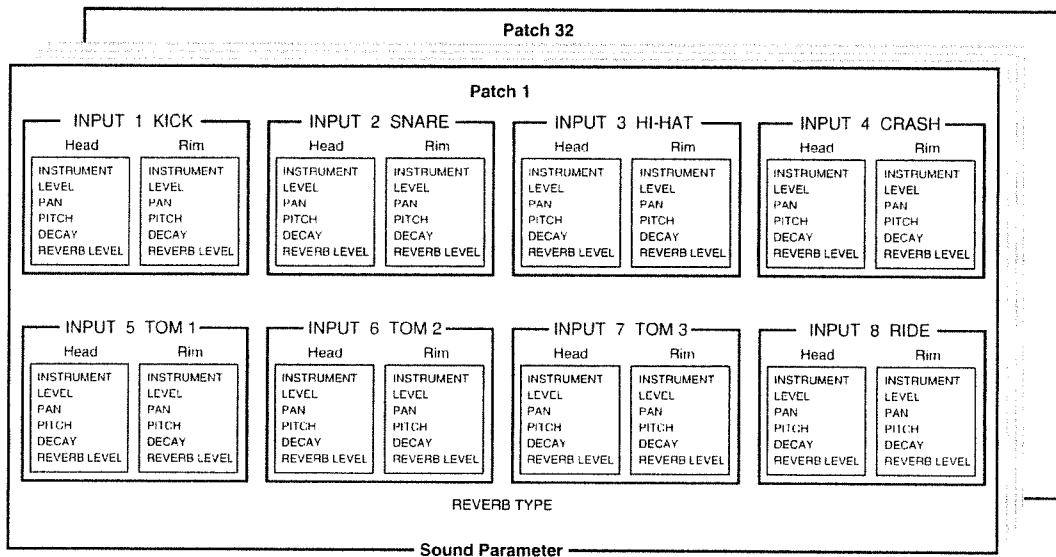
Patch 32

Patch 1

INPUT 1 KICK

Head

INSTRUMENT
LEVEL
PAN
PITCH
DECAY
REVERB LEVEL

Rim

INSTRUMENT
LEVEL
PAN
PITCH
DECAY
REVERB LEVEL

INPUT 2 SNARE

Head

INSTRUMENT
LEVEL
PAN
PITCH
DECAY
REVERB LEVEL

Rim

INSTRUMENT
LEVEL
PAN
PITCH
DECAY
REVERB LEVEL

INPUT 3 HI-HAT

Head

INSTRUMENT
LEVEL
PAN
PITCH
DECAY
REVERB LEVEL

Rim

INSTRUMENT
LEVEL
PAN
PITCH
DECAY
REVERB LEVEL

INPUT 4 CRASH

Head

INSTRUMENT
LEVEL
PAN
PITCH
DECAY
REVERB LEVEL

Rim

INSTRUMENT
LEVEL
PAN
PITCH
DECAY
REVERB LEVEL

INPUT 5 TOM 1

Head

INSTRUMENT
LEVEL
PAN
PITCH
DECAY
REVERB LEVEL

Rim

INSTRUMENT
LEVEL
PAN
PITCH
DECAY
REVERB LEVEL

INPUT 6 TOM 2

Head

INSTRUMENT
LEVEL
PAN
PITCH
DECAY
REVERB LEVEL

Rim

INSTRUMENT
LEVEL
PAN
PITCH
DECAY
REVERB LEVEL

INPUT 7 TOM 3

Head

INSTRUMENT
LEVEL
PAN
PITCH
DECAY
REVERB LEVEL

Rim

INSTRUMENT
LEVEL
PAN
PITCH
DECAY
REVERB LEVEL

INPUT 8 RIDE

Head

INSTRUMENT
LEVEL
PAN
PITCH
DECAY
REVERB LEVEL

Rim

INSTRUMENT
LEVEL
PAN
PITCH
DECAY
REVERB LEVEL

REVERB TYPE

Sound Parameter